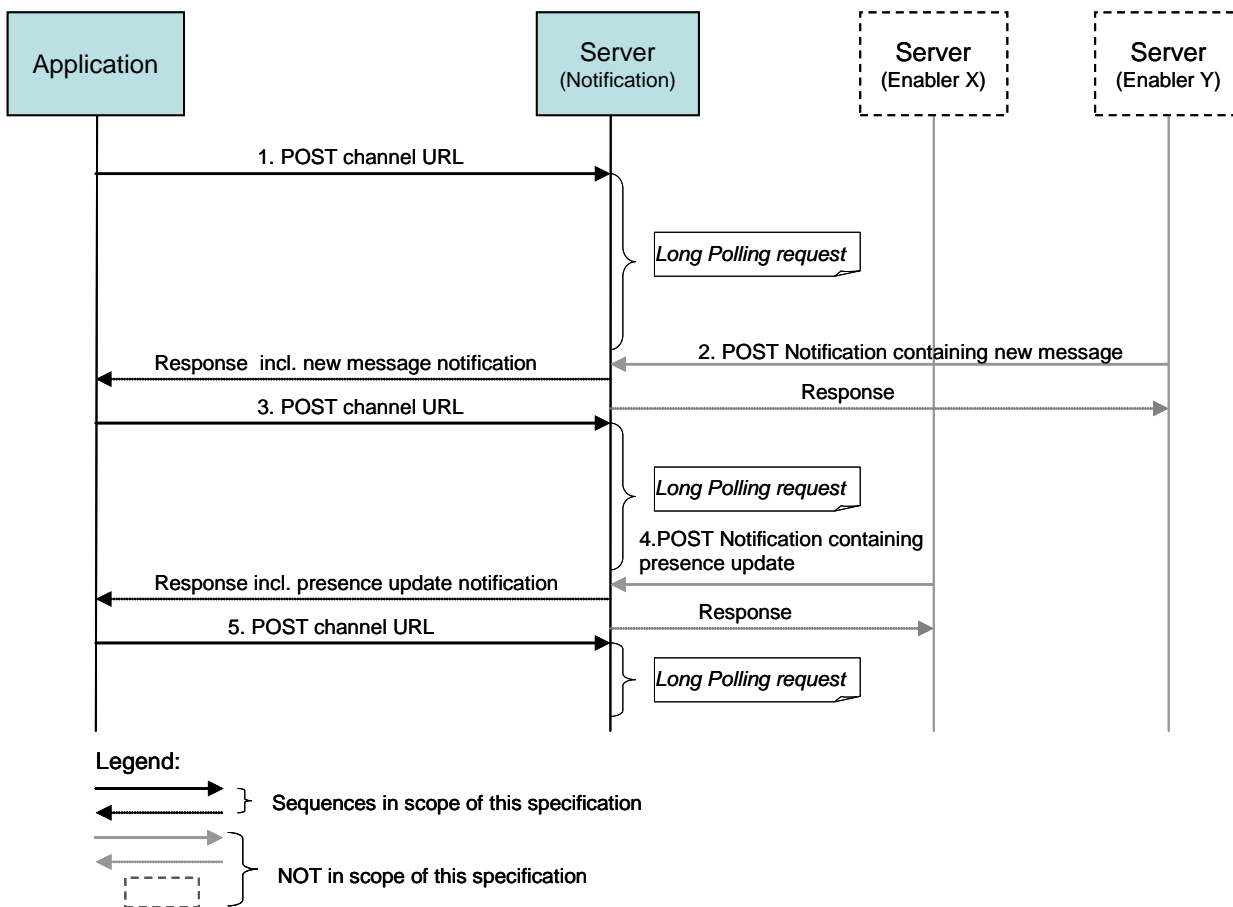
Application

Server
(Notification)

Server
(Enabler X)

Server
(Enabler Y)

1. POST channel URL

Long Polling request

2. POST Notification containing new message

Response incl. new message notification

Response

3. POST channel URL

Long Polling request

4.POST Notification containing presence update

Response incl. presence update notification

Response

5. POST channel URL

Long Polling request

Legend:

Sequences in scope of this specification

NOT in scope of this specification